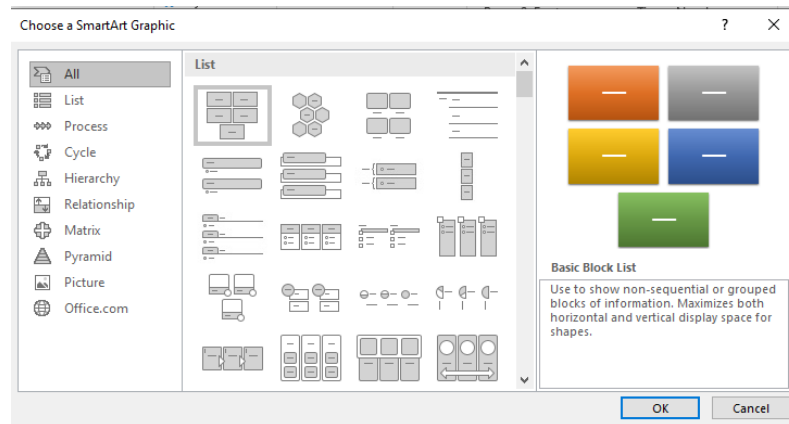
Choose a SmartArt Graphic

?

All
List
Process
Cycle
Hierarchy
Relationship
Matrix
Pyramid
Picture
Office.com

List

Basic Block List

Use to show non-sequential or grouped blocks of information. Maximizes both horizontal and vertical display space for shapes.

OK

Cancel